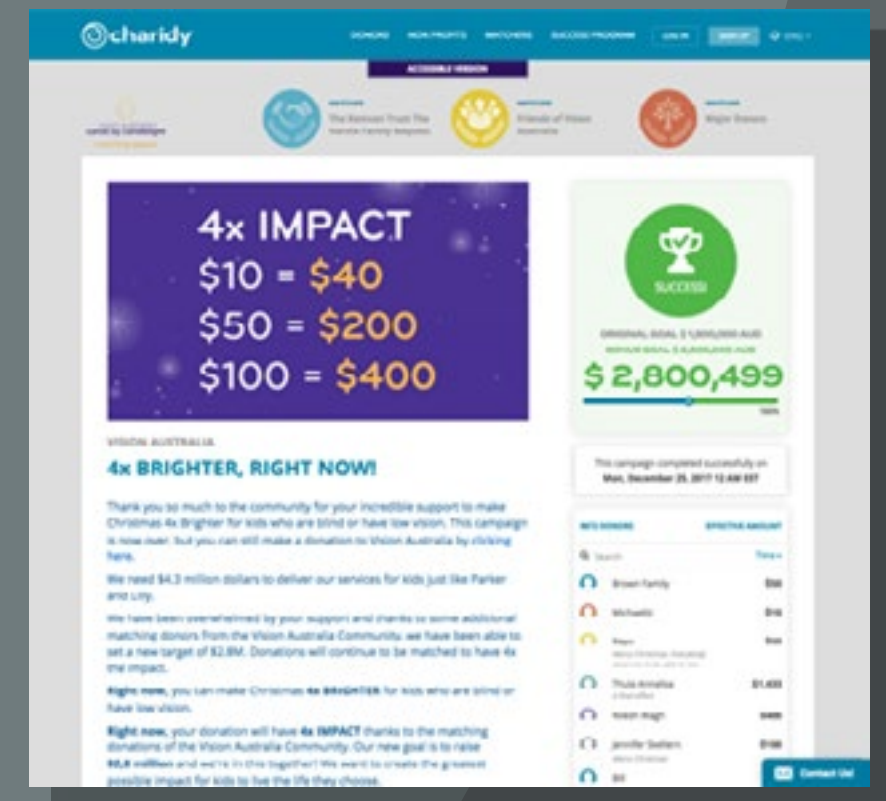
charidy

DONORS NON PROFITS MATCHERS SUCCESS PROGRAM LOG IN SIGN UP ENG

ACCESSIBLE VERSION

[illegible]

MATCHER The Kennedy Trust The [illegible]

MATCHER Friends of Vision Australia

MATCHER Major Donors

4x IMPACT
$10 = $40
$50 = $200
$100 = $400

SUCCESS

ORIGINAL GOAL $ 1,500,000 AUD

BONUS GOAL $ 2,800,000 AUD

$ 2,800,499

100%

This campaign completed successfully on Mon, December 25, 2017 12 AM EST

VISION AUSTRALIA

4x BRIGHTER, RIGHT NOW!

Thank you so much to the community for your incredible support to make Christmas 4x Brighter for kids who are blind or have low vision. This campaign is now over. But you can still make a donation to Vision Australia by clicking here.

We need $4.3 million dollars to deliver our services for kids just like Parker and Lily.

We have been overwhelmed by your support and thanks to some additional matching donors from the Vision Australia Community, we have been able to set a new target of $2.8M. Donations will continue to be matched to have 4x the impact.

Right now, you can make Christmas 4x BRIGHTER for kids who are blind or have low vision.

Right now, your donation will have 4x IMPACT thanks to the matching donations of the Vision Australia Community. Our new goal is to raise $2.8 million and we're in this together! We want to create the greatest possible impact for kids to live the life they choose.

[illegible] DONORS EFFECTIVE AMOUNT

Search Time

Brown Family $50

Michaelis $10

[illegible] $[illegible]

Thula Annelise $1,433

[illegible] $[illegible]

Jennifer Stellern $100

Bill

Contact Us!